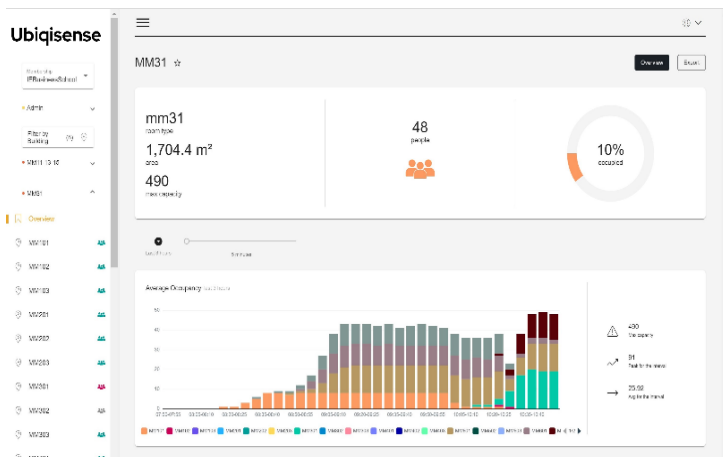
Ubiqisense

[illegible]
IPBusinessSchool

Admin

Filter by
Building

MM11 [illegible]

MM31

Overview

MM101

MM102

MM103

MM201

MM202

MM203

MM301

MM302

MM303

MM31 ☆

Overview

Export

mm31
room type

1,704.4 m²
area

490
max capacity

48
people

10%
occupied

Live
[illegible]

Average Occupancy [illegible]

50

40

30

20

10

0

430
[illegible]

31
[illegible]

25.92
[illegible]